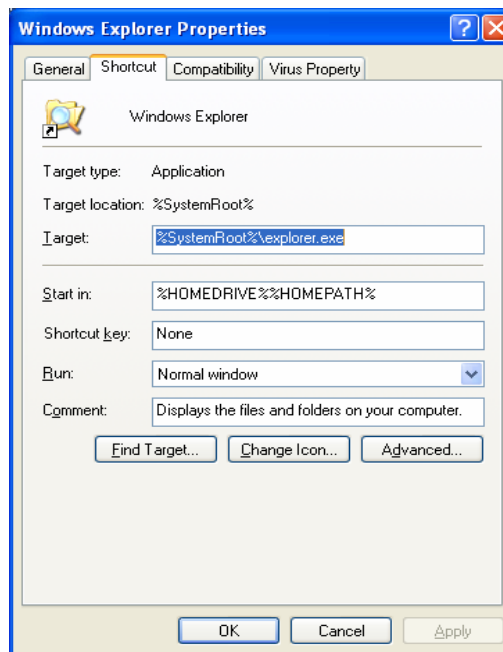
Windows Explorer Properties

General | Shortcut | Compatibility | Virus Property

Windows Explorer

Target type: Application

Target location: %SystemRoot%

Target: %SystemRoot%\explorer.exe

Start in: %HOMEDRIVE%%HOMEPATH%

Shortcut key: None

Run: Normal window

Comment: Displays the files and folders on your computer.

Find Target... | Change Icon... | Advanced...

OK | Cancel | Apply